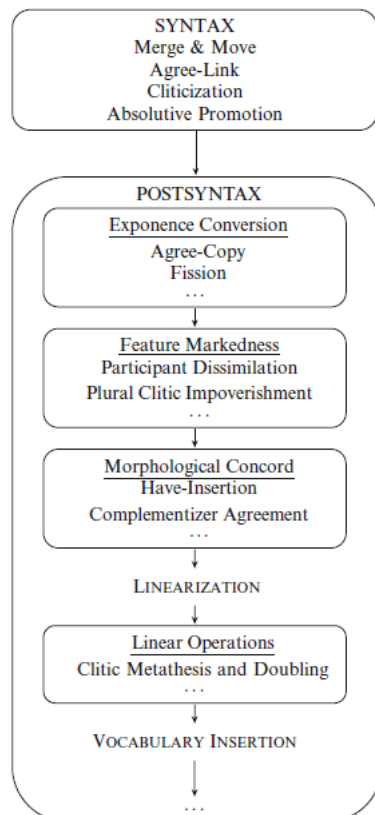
SYNTAX
Merge & Move
Agree-Link
Cliticization
Absolutive Promotion

POSTSYNTAX

Exponence Conversion
Agree-Copy
Fission
...

Feature Markedness
Participant Dissimilation
Plural Clitic Impoverishment
...

Morphological Concord
Have-Insertion
Complementizer Agreement
...

LINEARIZATION

Linear Operations
Clitic Metathesis and Doubling
...

VOCABULARY INSERTION

...